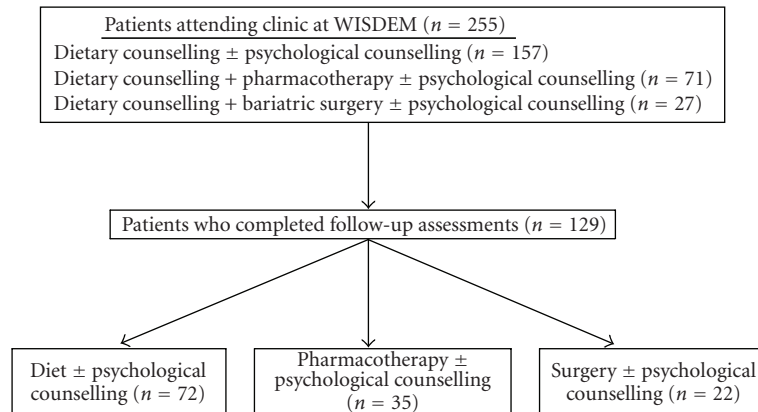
Patients attending clinic at WISDEM ($n = 255$)

Dietary counselling $\pm$ psychological counselling ($n = 157$)

Dietary counselling + pharmacotherapy $\pm$ psychological counselling ($n = 71$)

Dietary counselling + bariatric surgery $\pm$ psychological counselling ($n = 27$)

Patients who completed follow-up assessments ($n = 129$)

Diet $\pm$ psychological counselling ($n = 72$)

Pharmacotherapy $\pm$ psychological counselling ($n = 35$)

Surgery $\pm$ psychological counselling ($n = 22$)